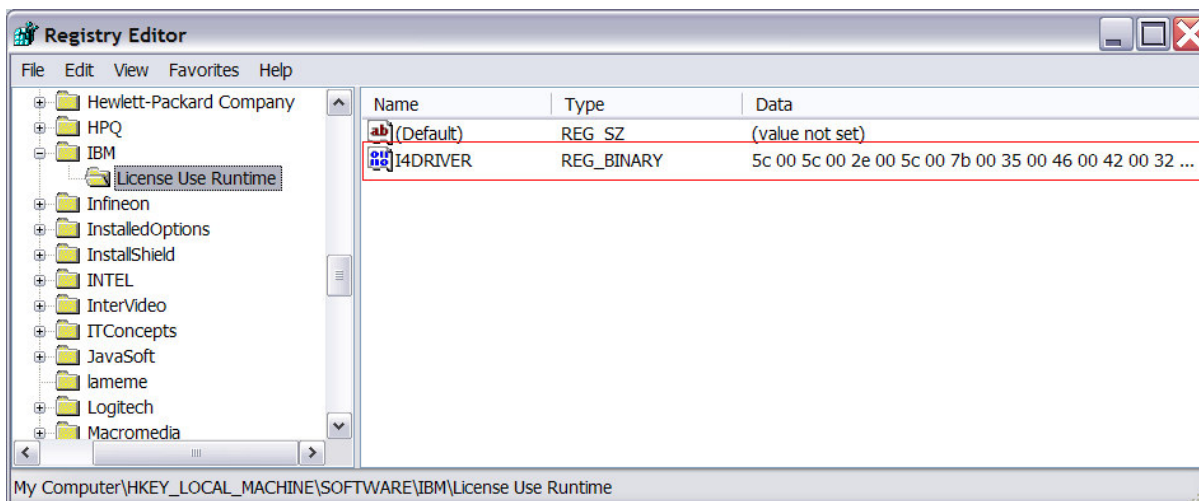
Registry Editor

File Edit View Favorites Help

Hewlett-Packard Company
HPQ
IBM
License Use Runtime
Infineon
InstalledOptions
InstallShield
INTEL
InterVideo
ITConcepts
JavaSoft
lameme
Logitech
Macromedia

| Name | Type | Data |
|---|---|---|
| (Default) | REG_SZ | (value not set) |
| I4DRIVER | REG_BINARY | 5c 00 5c 00 2e 00 5c 00 7b 00 35 00 46 00 42 00 32 ... |

My Computer\HKEY_LOCAL_MACHINE\SOFTWARE\IBM\License Use Runtime